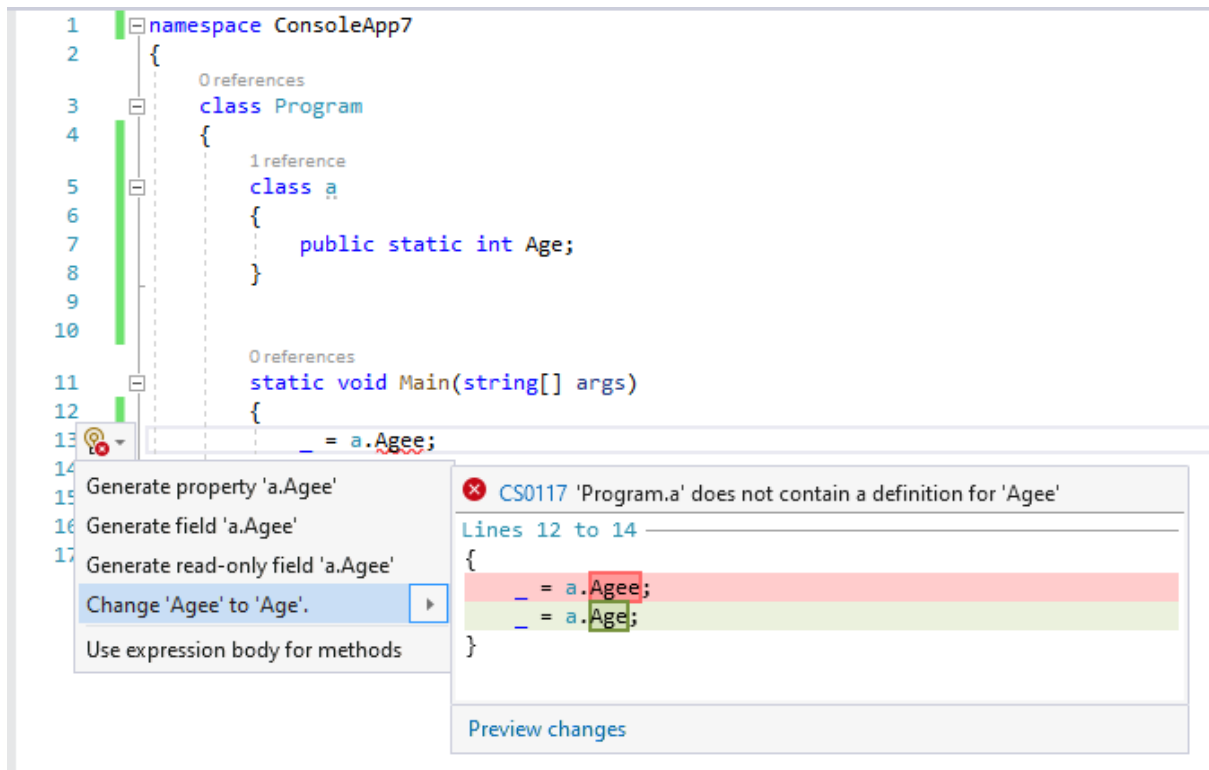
1 namespace ConsoleApp7
2 {
0 references
3 class Program
4 {
1 reference
5 class a
6 {
7 public static int Age;
8 }
9
10
0 references
11 static void Main(string[] args)
12 {
13 _ = a.Agee;
14
15
16
17

Generate property 'a.Agee'
Generate field 'a.Agee'
Generate read-only field 'a.Agee'
Change 'Agee' to 'Age'.
Use expression body for methods

CS0117 'Program.a' does not contain a definition for 'Agee'
Lines 12 to 14
{
_ = a.Agee;
_ = a.Age;
}

Preview changes